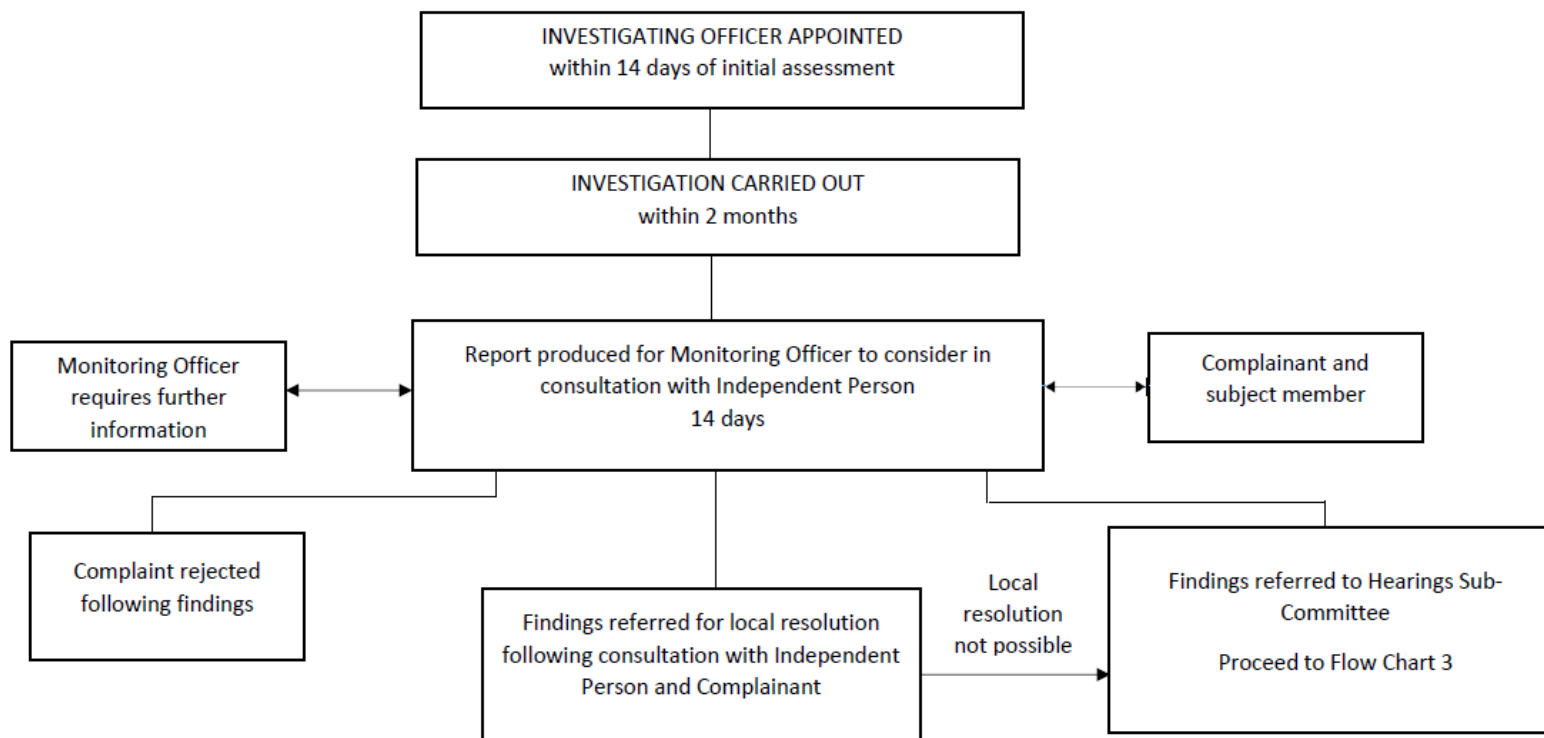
INVESTIGATING OFFICER APPOINTED
within 14 days of initial assessment

INVESTIGATION CARRIED OUT
within 2 months

Monitoring Officer requires further information

Report produced for Monitoring Officer to consider in consultation with Independent Person
14 days

Complainant and subject member

Complaint rejected following findings

Findings referred for local resolution following consultation with Independent Person and Complainant

Local resolution not possible

Findings referred to Hearings Sub-Committee

Proceed to Flow Chart 3